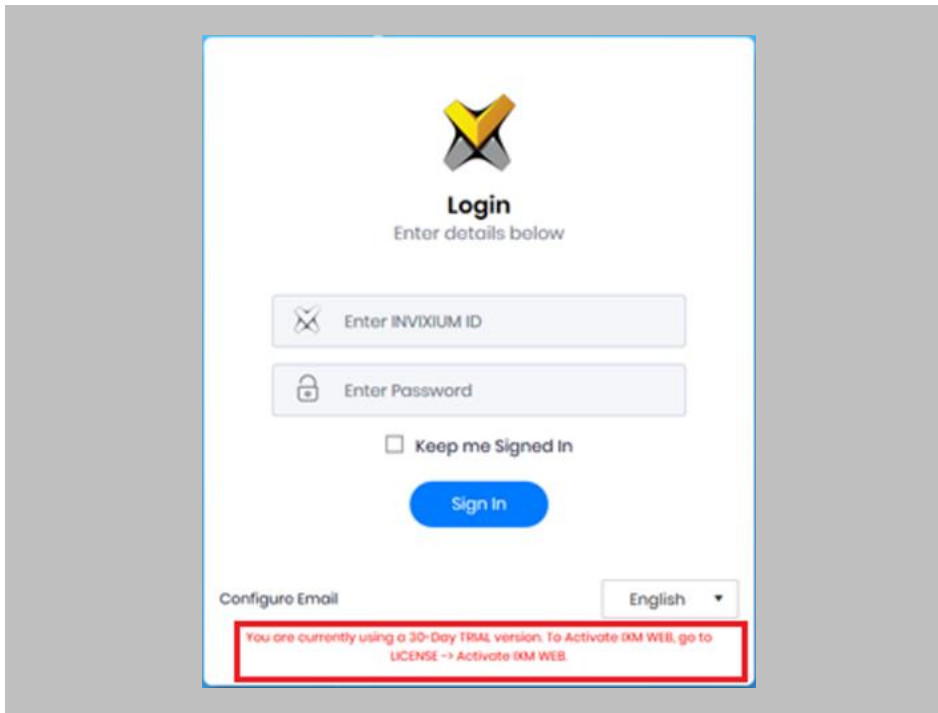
Login
Enter details below

Enter INVIXIUM ID

Enter Password

Keep me Signed In

Sign In

Configure Email

English

You are currently using a 30-Day TRIAL version. To Activate IXM WEB, go to LICENSE -> Activate IXM WEB.